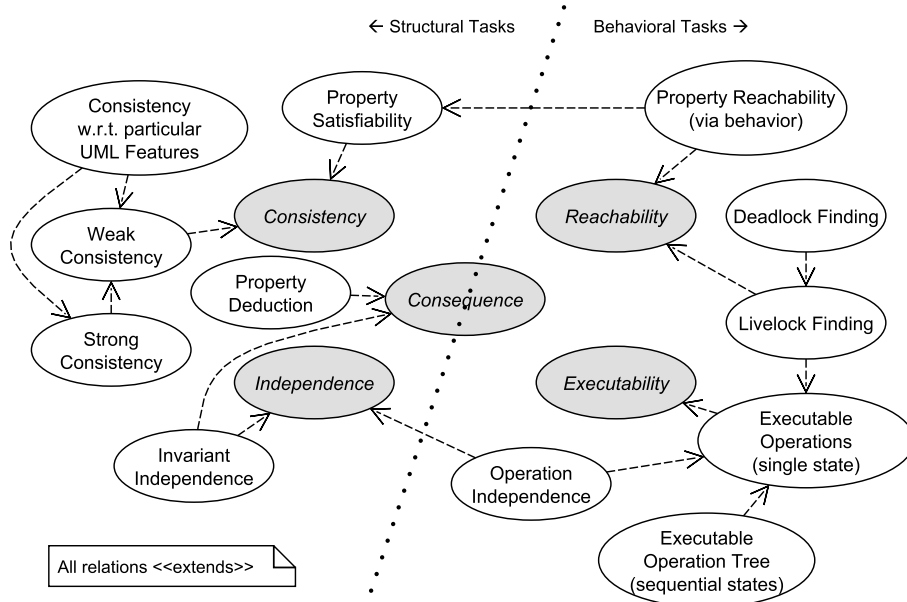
← Structural Tasks

Behavioral Tasks →

Consistency w.r.t. particular UML Features

Property Satisfiability

Property Reachability (via behavior)

Weak Consistency

Consistency

Reachability

Deadlock Finding

Property Deduction

Consequence

Strong Consistency

Livelock Finding

Independence

Executability

Invariant Independence

Operation Independence

Executable Operations (single state)

Executable Operation Tree (sequential states)

All relations <<extends>>